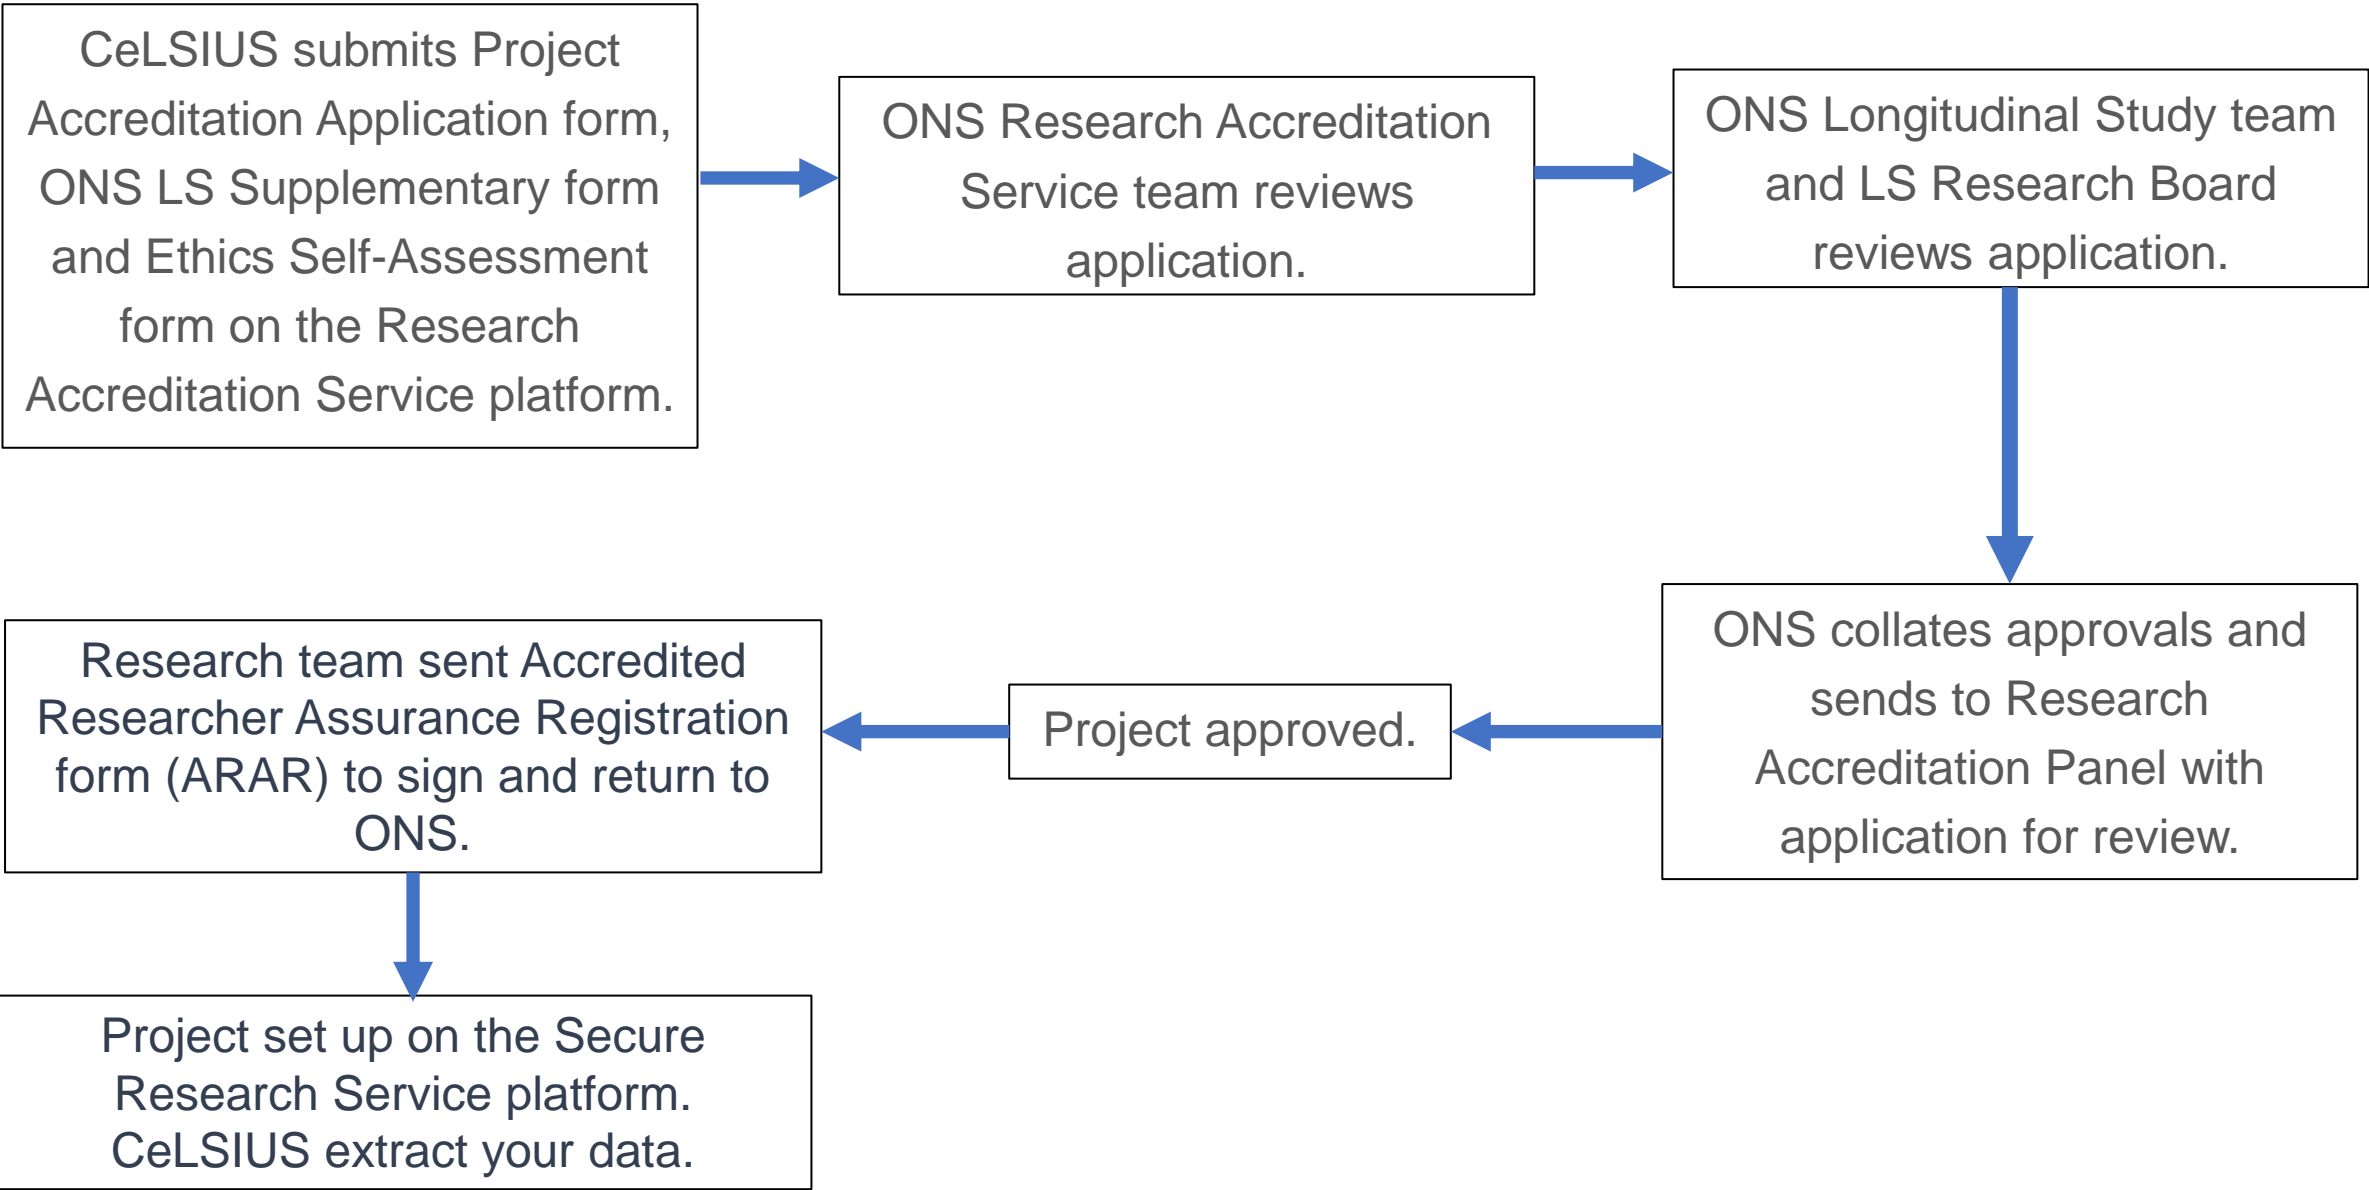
CeLSIUS submits Project Accreditation Application form, ONS LS Supplementary form and Ethics Self-Assessment form on the Research Accreditation Service platform.

ONS Research Accreditation Service team reviews application.

ONS Longitudinal Study team and LS Research Board reviews application.

ONS collates approvals and sends to Research Accreditation Panel with application for review.

Project approved.

Research team sent Accredited Researcher Assurance Registration form (ARAR) to sign and return to ONS.

Project set up on the Secure Research Service platform. CeLSIUS extract your data.